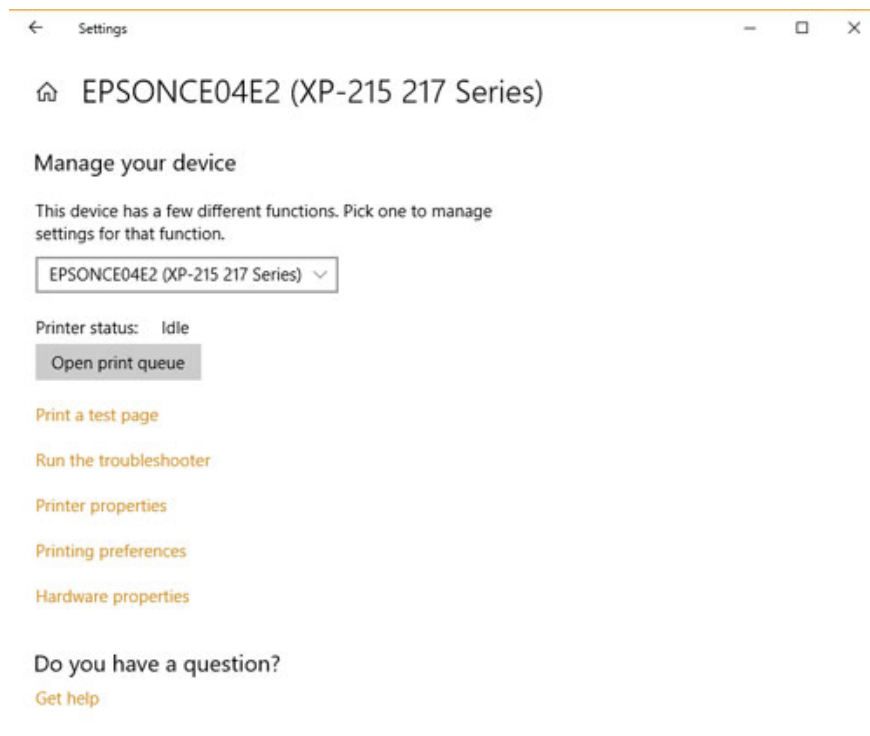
Settings

EPSONCE04E2 (XP-215 217 Series)

Manage your device

This device has a few different functions. Pick one to manage settings for that function.

EPSONCE04E2 (XP-215 217 Series)

Printer status: Idle

Open print queue

Print a test page

Run the troubleshooter

Printer properties

Printing preferences

Hardware properties

Do you have a question?

Get help